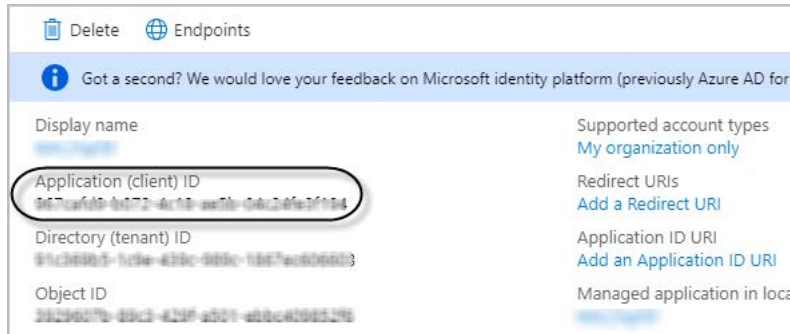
Delete Endpoints

Got a second? We would love your feedback on Microsoft identity platform (previously Azure AD for

Display name
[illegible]

Application (client) ID
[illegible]

Directory (tenant) ID
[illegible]

Object ID
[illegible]

Supported account types
My organization only

Redirect URIs
Add a Redirect URI

Application ID URI
Add an Application ID URI

Managed application in loca
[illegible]